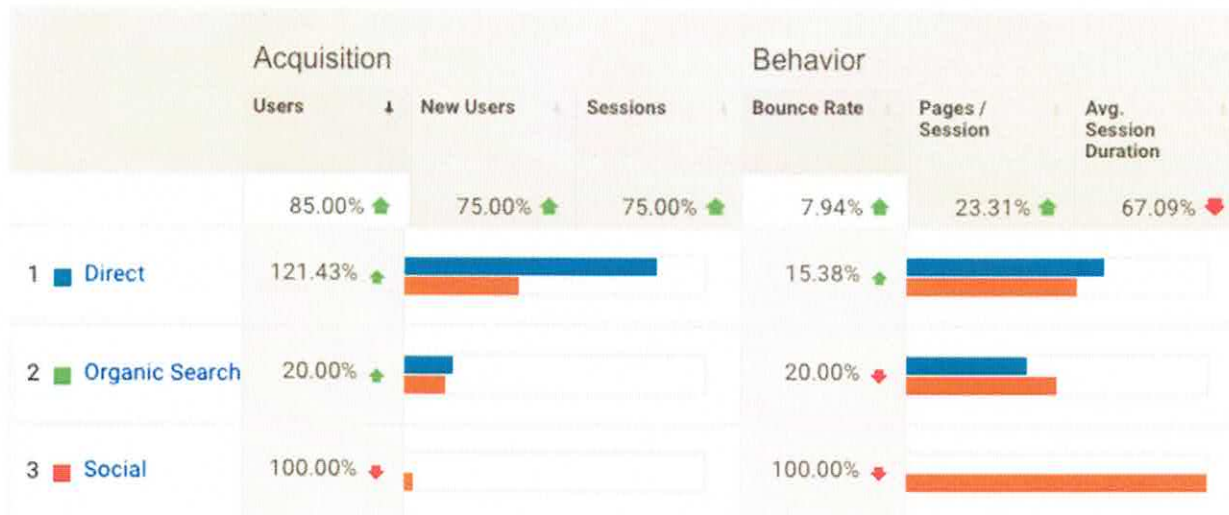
| | Acquisition | | | Behavior | | |
|---|---|---|---|---|---|---|
| | Users ↓ | New Users | Sessions | Bounce Rate | Pages / Session | Avg. Session Duration |
| | 85.00% | 75.00% | 75.00% | 7.94% | 23.31% | 67.09% |
| 1 Direct | 121.43% | | | 15.38% | | |
| 2 Organic Search | 20.00% | | | 20.00% | | |
| 3 Social | 100.00% | | | 100.00% | | |